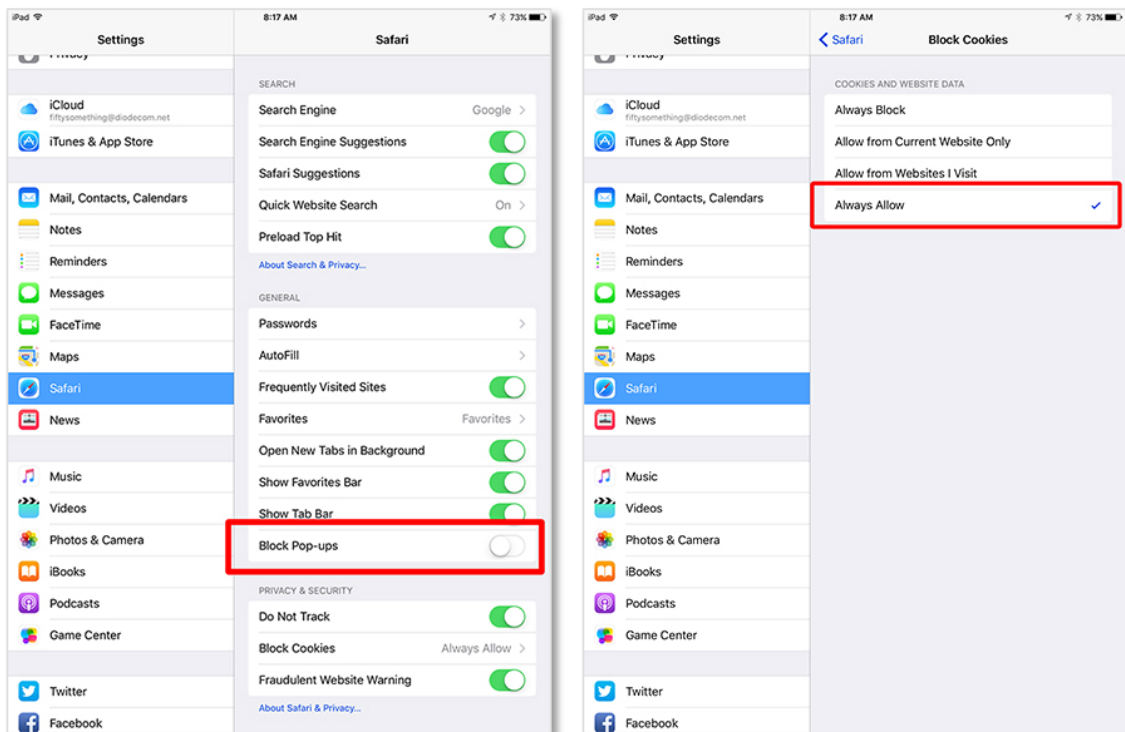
iPad 8:17 AM 73%

Settings

Privacy

iCloud
fiftysomething@diodecom.net

iTunes & App Store

Mail, Contacts, Calendars

Notes

Reminders

Messages

FaceTime

Maps

Safari

News

Music

Videos

Photos & Camera

iBooks

Podcasts

Game Center

Twitter

Facebook

Safari

SEARCH

Search Engine Google

Search Engine Suggestions

Safari Suggestions

Quick Website Search On

Preload Top Hit

About Search & Privacy...

GENERAL

Passwords

AutoFill

Frequently Visited Sites

Favorites Favorites

Open New Tabs in Background

Show Favorites Bar

Show Tab Bar

Block Pop-ups

PRIVACY & SECURITY

Do Not Track

Block Cookies Always Allow

Fraudulent Website Warning

About Safari & Privacy...

iPad 8:17 AM 73%

Settings

Privacy

iCloud
fiftysomething@diodecom.net

iTunes & App Store

Mail, Contacts, Calendars

Notes

Reminders

Messages

FaceTime

Maps

Safari

News

Music

Videos

Photos & Camera

iBooks

Podcasts

Game Center

Twitter

Facebook

Safari Block Cookies

COOKIES AND WEBSITE DATA

Always Block

Allow from Current Website Only

Allow from Websites I Visit

Always Allow